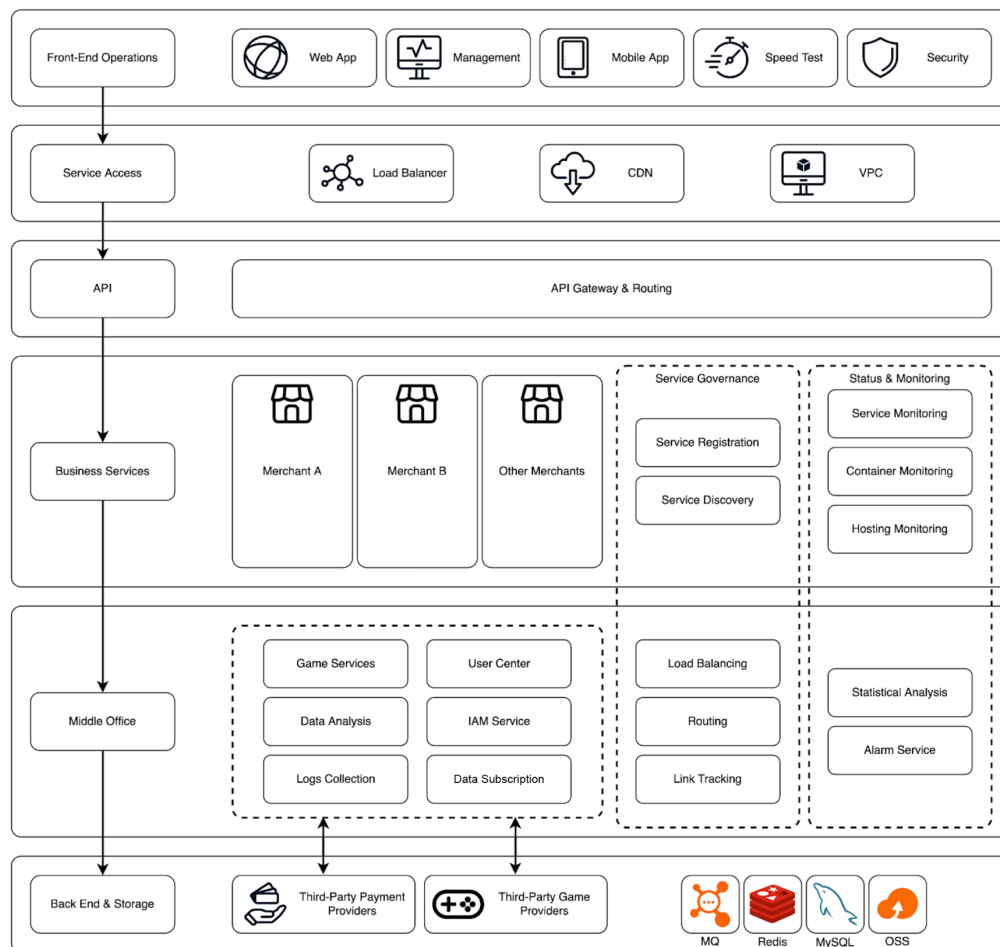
Front-End Operations

Web App

Management

Mobile App

Speed Test

Security

Service Access

Load Balancer

CDN

VPC

API

API Gateway & Routing

Business Services

Merchant A

Merchant B

Other Merchants

Service Governance

Service Registration

Service Discovery

Status & Monitoring

Service Monitoring

Container Monitoring

Hosting Monitoring

Middle Office

Game Services

User Center

Data Analysis

IAM Service

Logs Collection

Data Subscription

Load Balancing

Routing

Link Tracking

Statistical Analysis

Alarm Service

Back End & Storage

Third-Party Payment Providers

Third-Party Game Providers

MQ

Redis

MySQL

OSS